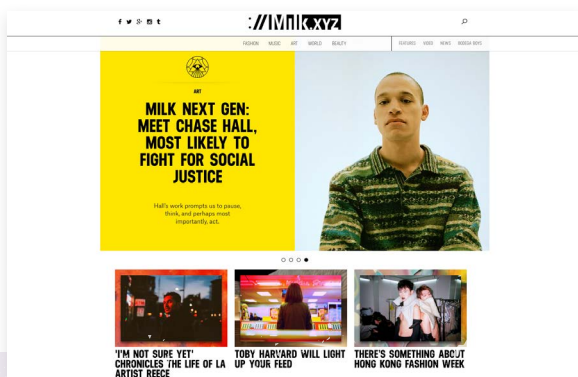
f y g+ t

://Milk.xyz

FASHION MUSIC ART WORLD BEAUTY

FEATURES VIDEO NEWS MIDNIGHT BOYS

ART

MILK NEXT GEN: MEET CHASE HALL, MOST LIKELY TO FIGHT FOR SOCIAL JUSTICE

Hall's work prompts us to pause, think, and perhaps most importantly, act.

'I'M NOT SURE YET' CHRONICLES THE LIFE OF LA ARTIST REECE

TOBY HARVARD WILL LIGHT UP YOUR FEED

THERE'S SOMETHING ABOUT HONG KONG FASHION WEEK